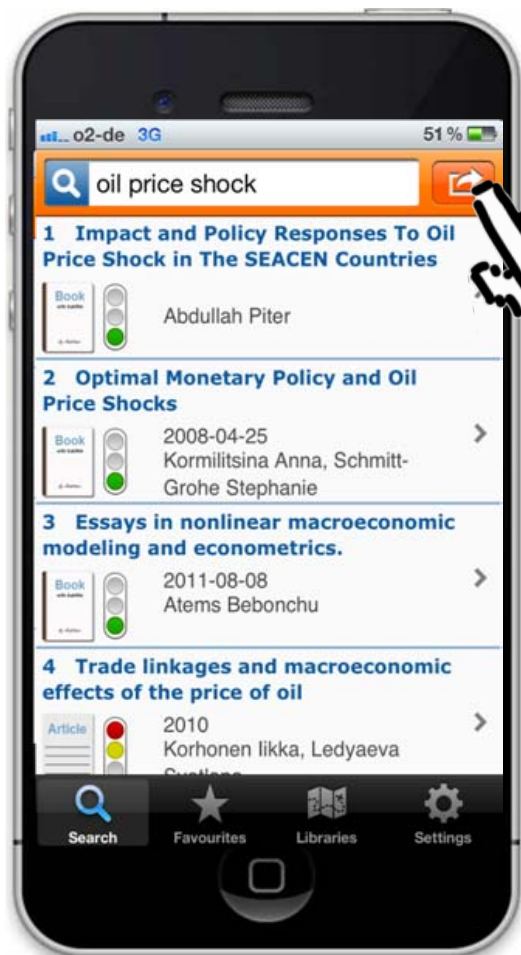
o2-de 3G 51 %

oil price shock

1 Impact and Policy Responses To Oil Price Shock in The SEACEN Countries

Book

Abdullah Piter

2 Optimal Monetary Policy and Oil Price Shocks

Book

2008-04-25
Kormilitsina Anna, Schmitt-Grohe Stephanie

3 Essays in nonlinear macroeconomic modeling and econometrics.

Book

2011-08-08
Atems Bebonchu

4 Trade linkages and macroeconomic effects of the price of oil

Article

2010
Korhonen Iikka, Ledyaeva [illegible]

Search Favourites Libraries Settings